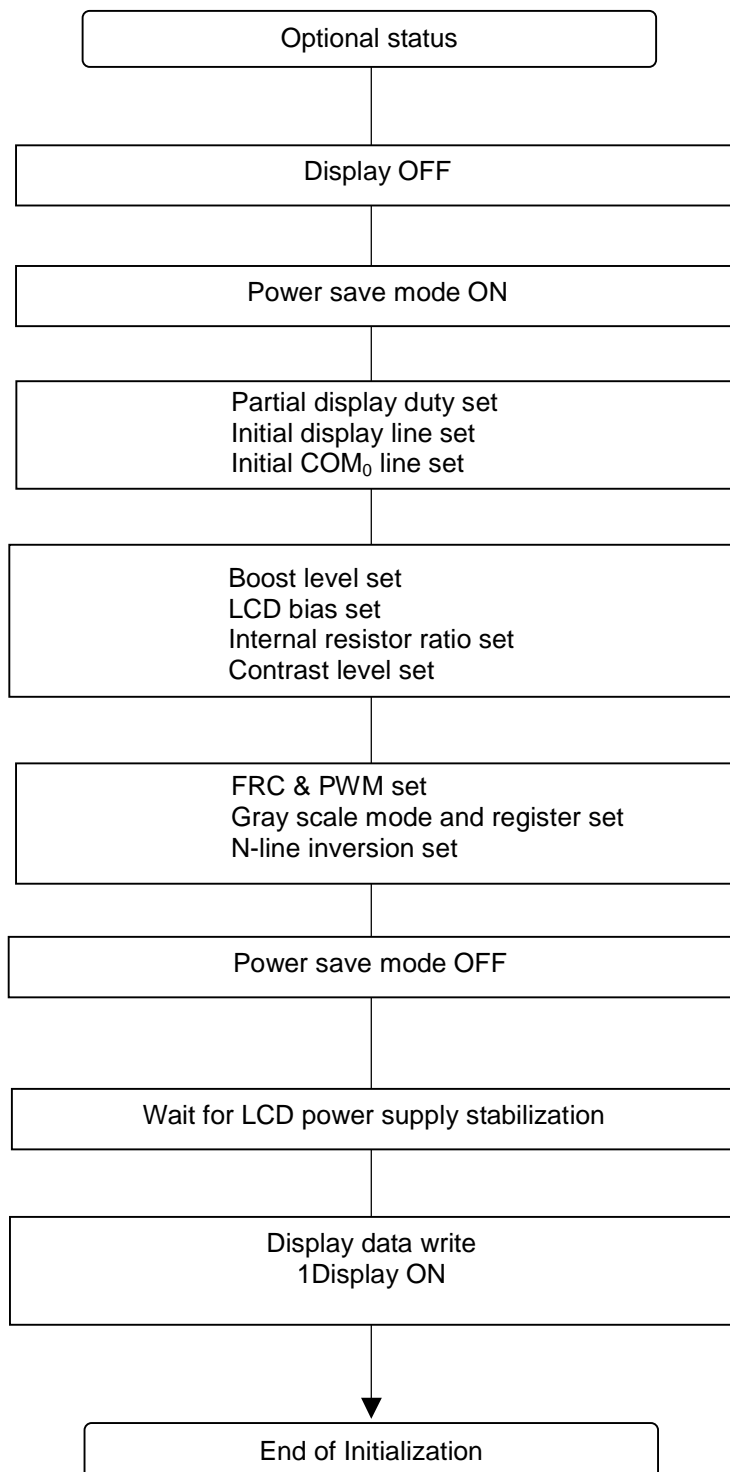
Optional status

Display OFF

Power save mode ON

Partial display duty set
Initial display line set
Initial $COM_0$ line set

Boost level set
LCD bias set
Internal resistor ratio set
Contrast level set

FRC & PWM set
Gray scale mode and register set
N-line inversion set

Power save mode OFF

Wait for LCD power supply stabilization

Display data write
1Display ON

End of Initialization